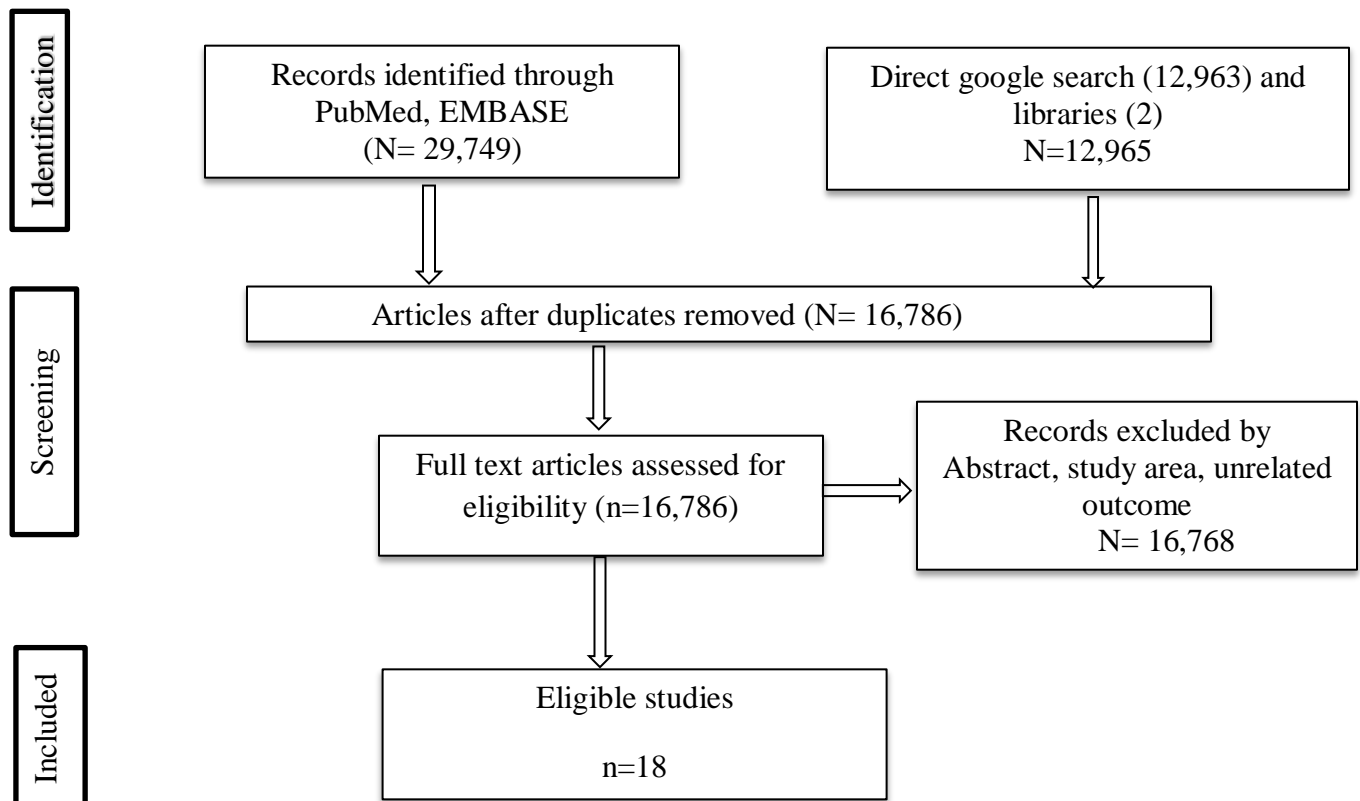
Identification

Records identified through PubMed, EMBASE (N= 29,749)

Direct google search (12,963) and libraries (2) N=12,965

Screening

Articles after duplicates removed (N= 16,786)

Full text articles assessed for eligibility (n=16,786)

Records excluded by Abstract, study area, unrelated outcome N= 16,768

Included

Eligible studies

n=18